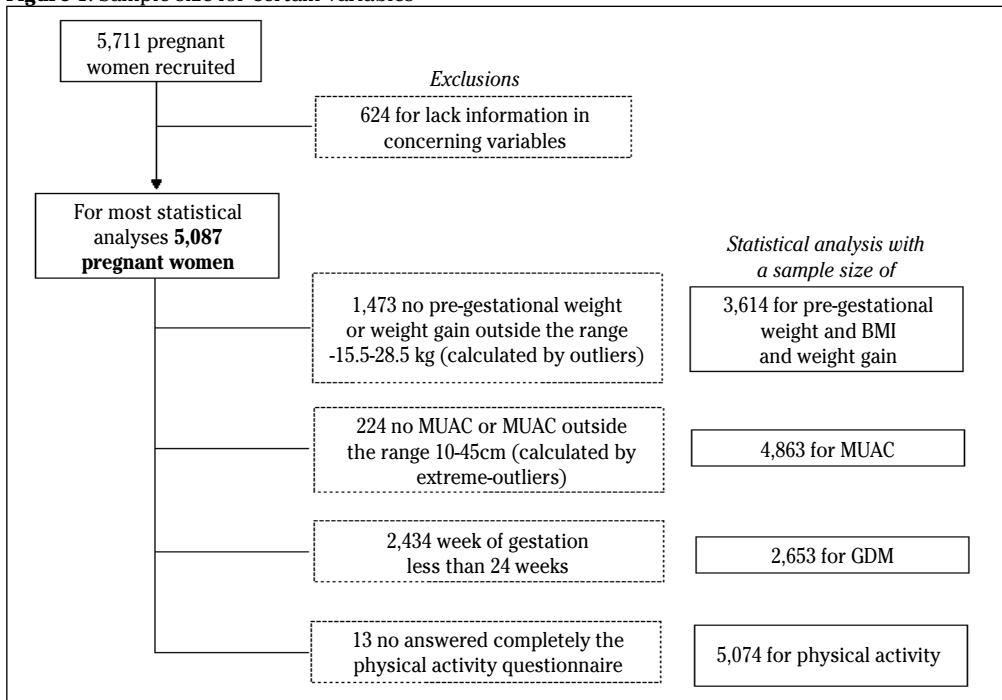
Figure 1. Sample size for certain variables

5,711 pregnant women recruited

*Exclusions*

624 for lack information in concerning variables

For most statistical analyses **5,087 pregnant women**

*Statistical analysis with a sample size of*

1,473 no pre-gestational weight or weight gain outside the range -15.5-28.5 kg (calculated by outliers)

3,614 for pre-gestational weight and BMI and weight gain

224 no MUAC or MUAC outside the range 10-45cm (calculated by extreme-outliers)

4,863 for MUAC

2,434 week of gestation less than 24 weeks

2,653 for GDM

13 no answered completely the physical activity questionnaire

5,074 for physical activity